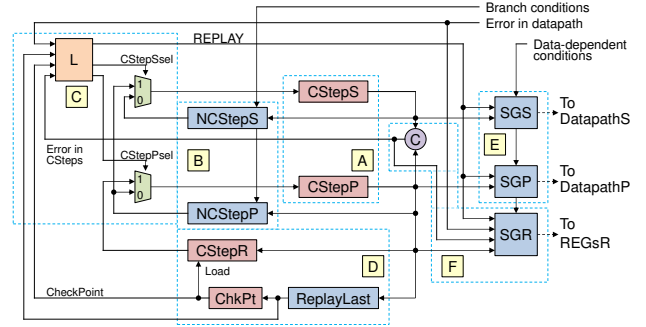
Branch conditions
Error in datapath
REPLAY
Data-dependent conditions
L
CStepSsel
C
1
0
CStepS
SGS
To DatapathS
NCStepS
C
E
Error in CSteps
CStepPsel
B
A
1
0
CStepP
SGP
To DatapathP
NCStepP
SGR
To REGsR
CStepR
Load
D
F
CheckPoint
ChkPt
ReplayLast